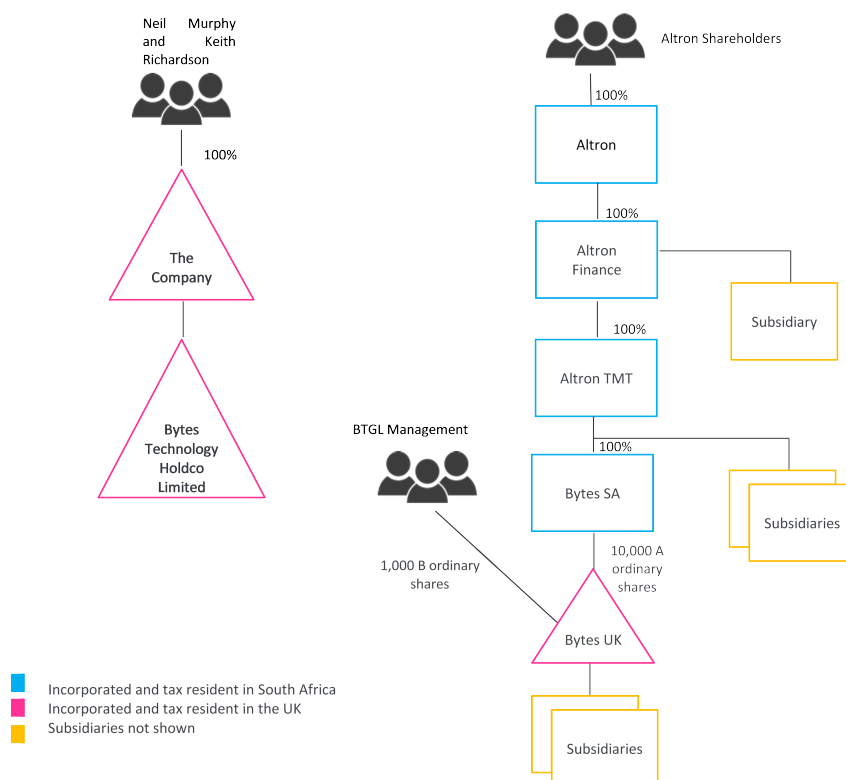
Neil Murphy and Keith Richardson

100%

The Company

Bytes Technology Holdco Limited

Altron Shareholders

100%

Altron

100%

Altron Finance

Subsidiary

100%

Altron TMT

100%

BTGL Management

Bytes SA

Subsidiaries

1,000 B ordinary shares

10,000 A ordinary shares

Bytes UK

Subsidiaries

Incorporated and tax resident in South Africa
Incorporated and tax resident in the UK
Subsidiaries not shown